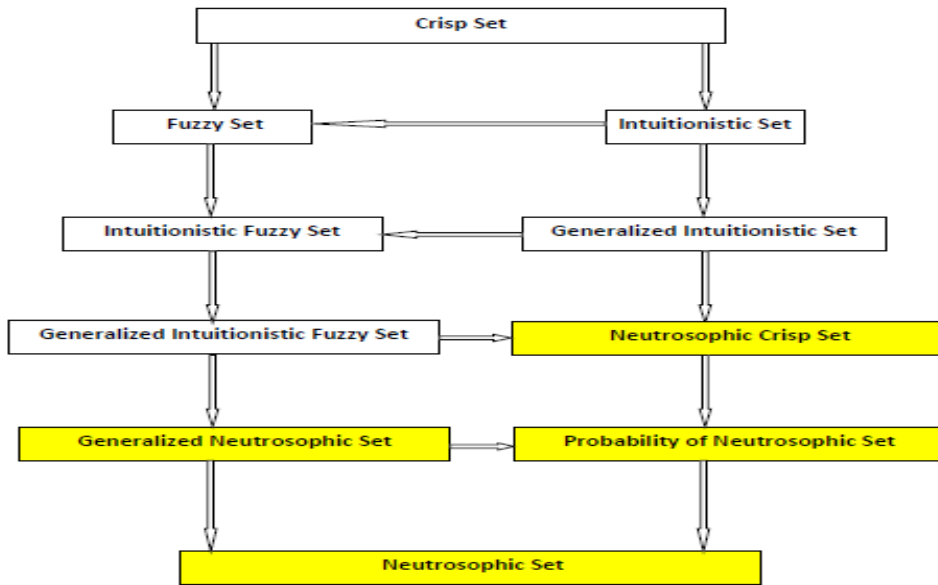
Crisp Set

Fuzzy Set

Intuitionistic Set

Intuitionistic Fuzzy Set

Generalized Intuitionistic Set

Generalized Intuitionistic Fuzzy Set

Neutrosophic Crisp Set

Generalized Neutrosophic Set

Probability of Neutrosophic Set

Neutrosophic Set